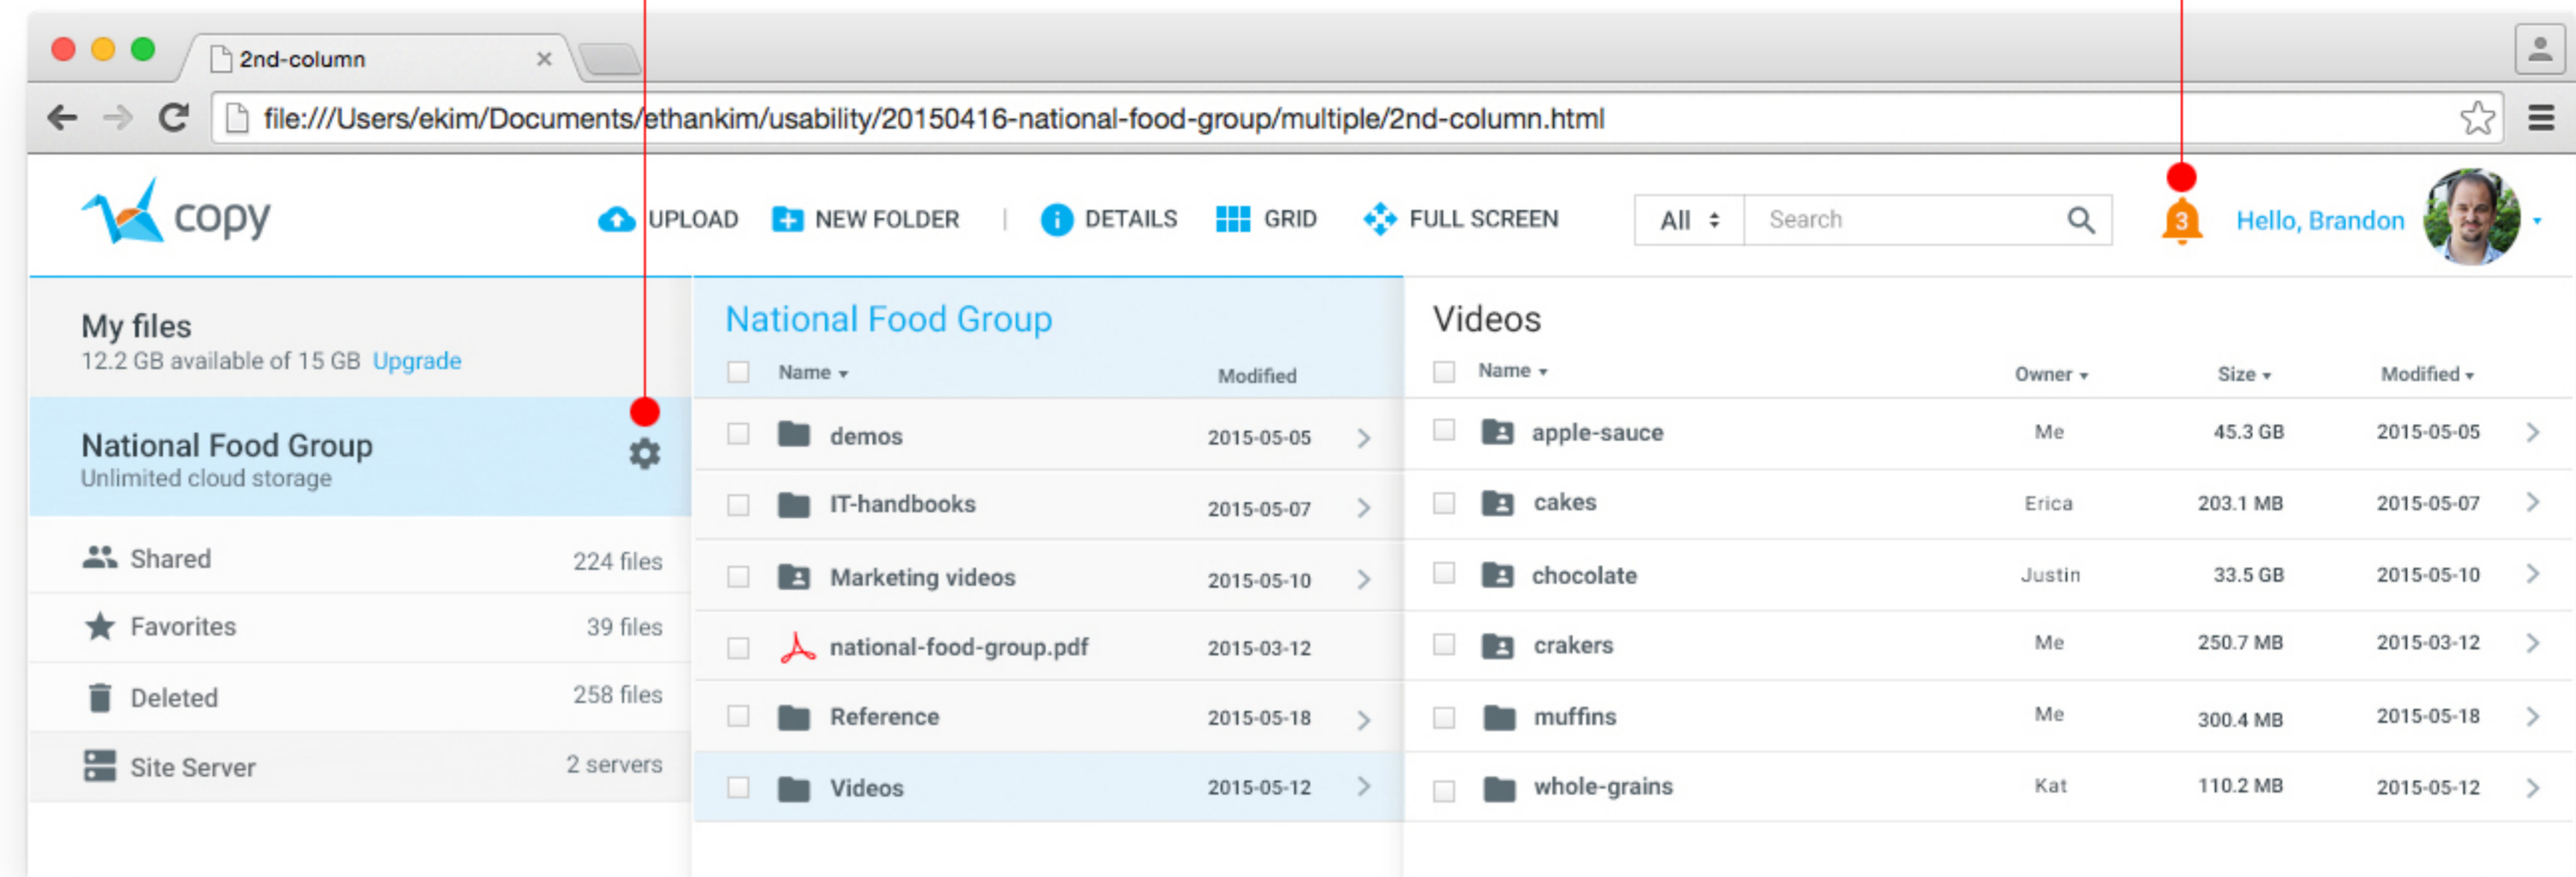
2nd-column

file:///Users/ekim/Documents/ethankim/usability/20150416-national-food-group/multiple/2nd-column.html

copy

UPLOAD NEW FOLDER | DETAILS GRID FULL SCREEN

All Search

3 Hello, Brandon

My files
12.2 GB available of 15 GB Upgrade

National Food Group
Unlimited cloud storage

| | |
|---|---|
| Shared | 224 files |
| Favorites | 39 files |
| Deleted | 258 files |
| Site Server | 2 servers |

National Food Group

| Name | Modified |
|---|---|
| demos | 2015-05-05 |
| IT-handbooks | 2015-05-07 |
| Marketing videos | 2015-05-10 |
| national-food-group.pdf | 2015-03-12 |
| Reference | 2015-05-18 |
| Videos | 2015-05-12 |

Videos

| Name | Owner | Size | Modified |
|---|---|---|---|
| apple-sauce | Me | 45.3 GB | 2015-05-05 |
| cakes | Erica | 203.1 MB | 2015-05-07 |
| chocolate | Justin | 33.5 GB | 2015-05-10 |
| crakers | Me | 250.7 MB | 2015-03-12 |
| muffins | Me | 300.4 MB | 2015-05-18 |
| whole-grains | Kat | 110.2 MB | 2015-05-12 |